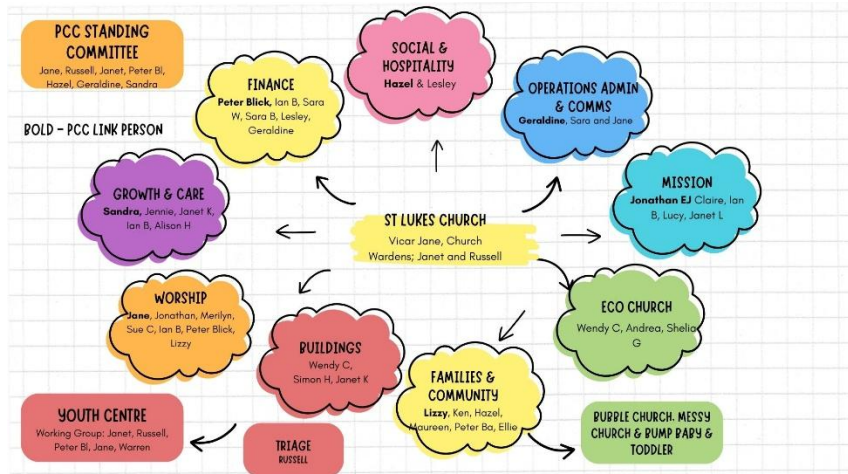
PCC STANDING COMMITTEE
Jane, Russell, Janet, Peter Bl, Hazel, Geraldine, Sandra

BOLD - PCC LINK PERSON

FINANCE
**Peter Blick**, Ian B, Sara W, Sara B, Lesley, Geraldine

SOCIAL & HOSPITALITY
**Hazel** & Lesley

OPERATIONS ADMIN & COMMS
**Geraldine**, Sara and Jane

GROWTH & CARE
**Sandra**, Jennie, Janet K, Ian B, Alison H

ST LUKES CHURCH
Vicar Jane, Church Wardens; Janet and Russell

MISSION
**Jonathan EJ** Claire, Ian B, Lucy, Janet L

WORSHIP
**Jane**, Jonathan, Merilyn, Sue C, Ian B, Peter Blick, Lizzy

BUILDINGS
Wendy C, Simon H, Janet K

ECO CHURCH
Wendy C, Andrea, Shelia G

FAMILIES & COMMUNITY
**Lizzy**, Ken, Hazel, Maureen, Peter Ba, Ellie

YOUTH CENTRE
Working Group: Janet, Russell, Peter Bl, Jane, Warren

TRIAGE
RUSSELL

BUBBLE CHURCH. MESSY CHURCH & BUMP BABY & TODDLER